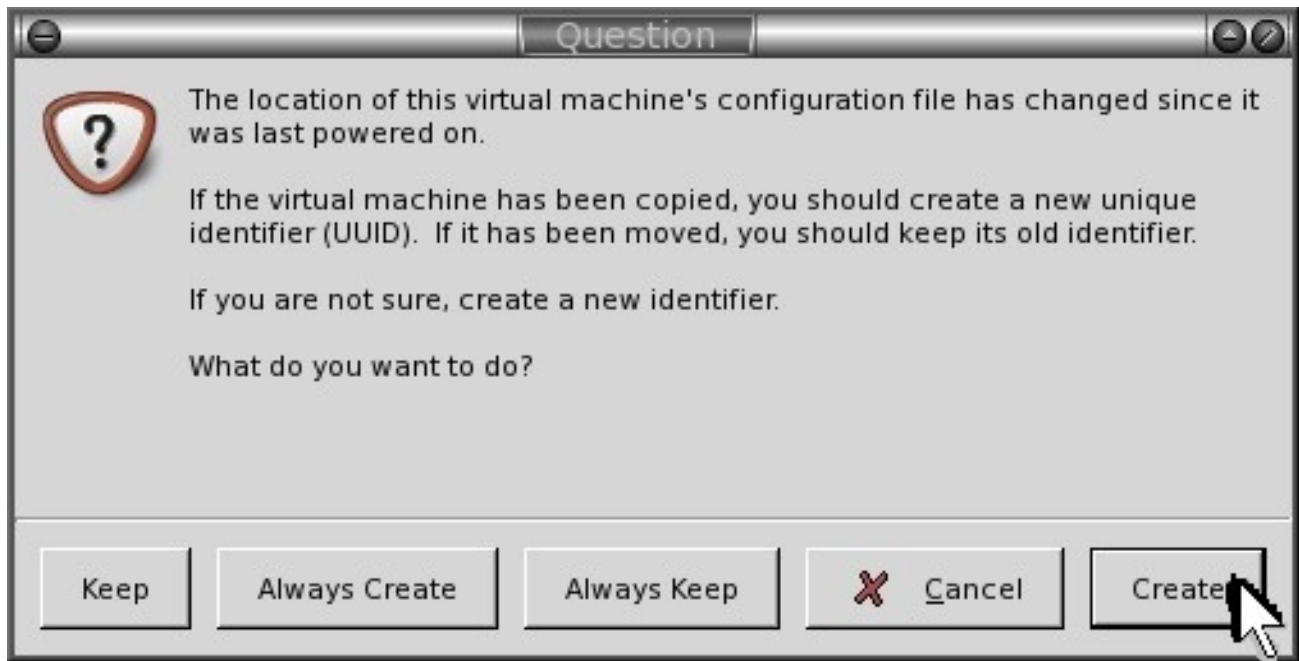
Question

The location of this virtual machine's configuration file has changed since it was last powered on.

If the virtual machine has been copied, you should create a new unique identifier (UUID). If it has been moved, you should keep its old identifier.

If you are not sure, create a new identifier.

What do you want to do?

Keep | Always Create | Always Keep | Cancel | Create